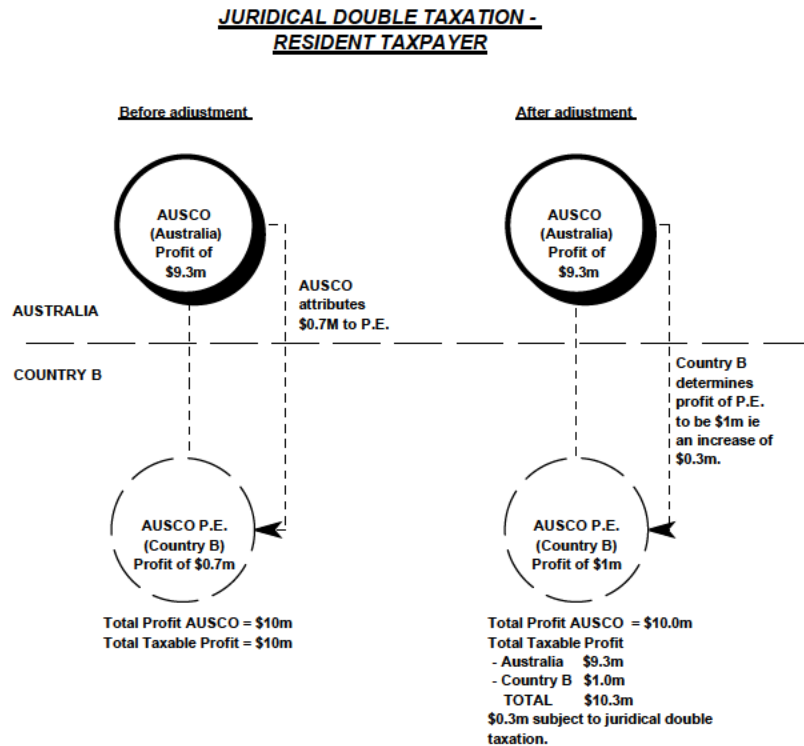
JURIDICAL DOUBLE TAXATION - RESIDENT TAXPAYER

Before adjustment

AUSCO (Australia) Profit of \$9.3m

AUSCO attributes \$0.7M to P.E.

AUSTRALIA

COUNTRY B

AUSCO P.E. (Country B) Profit of \$0.7m

Total Profit AUSCO = \$10m
Total Taxable Profit = \$10m

After adjustment

AUSCO (Australia) Profit of \$9.3m

Country B determines profit of P.E. to be \$1m ie an increase of \$0.3m.

AUSCO P.E. (Country B) Profit of \$1m

Total Profit AUSCO = \$10.0m
Total Taxable Profit
- Australia \$9.3m
- Country B \$1.0m
TOTAL \$10.3m
\$0.3m subject to juridical double taxation.